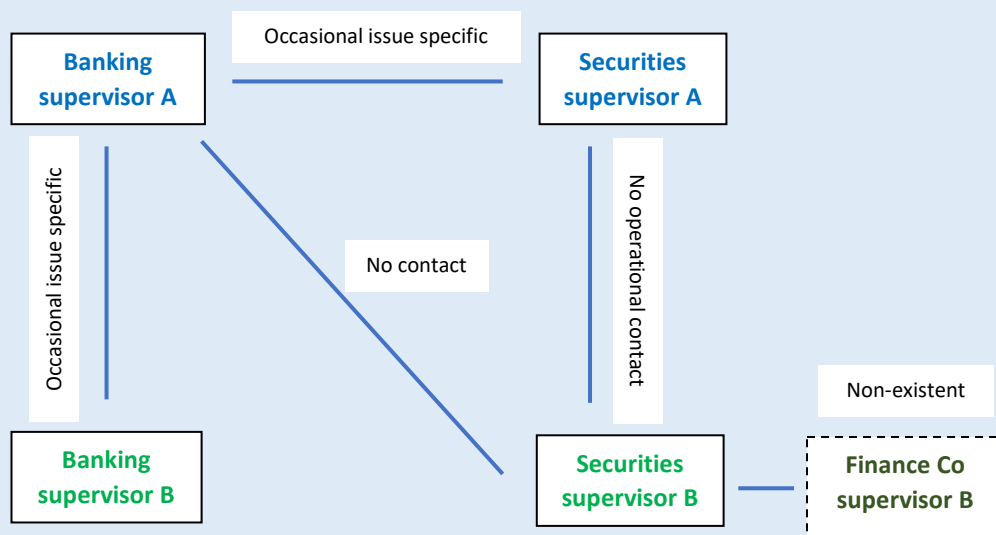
Banking supervisor A

Occasional issue specific

Securities supervisor A

Occasional issue specific

No contact

No operational contact

Non-existent

Banking supervisor B

Securities supervisor B

Finance Co supervisor B